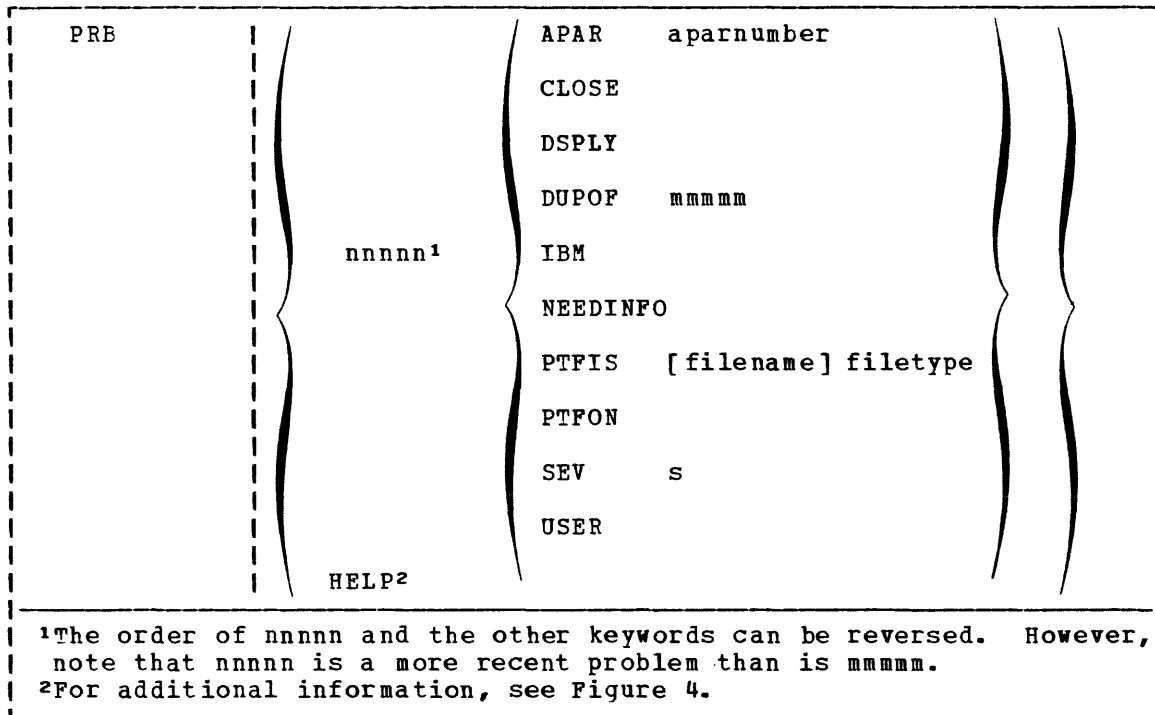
PRB

nnnnn$^1$

HELP$^2$

APAR aparnumber

CLOSE

DSPLY

DUPOF mmmmm

IBM

NEEDINFO

PTFIS [filename] filetype

PTFON

SEV s

USER

$^1$The order of nnnnn and the other keywords can be reversed. However, note that nnnnn is a more recent problem than is mmmmm.
$^2$For additional information, see Figure 4.